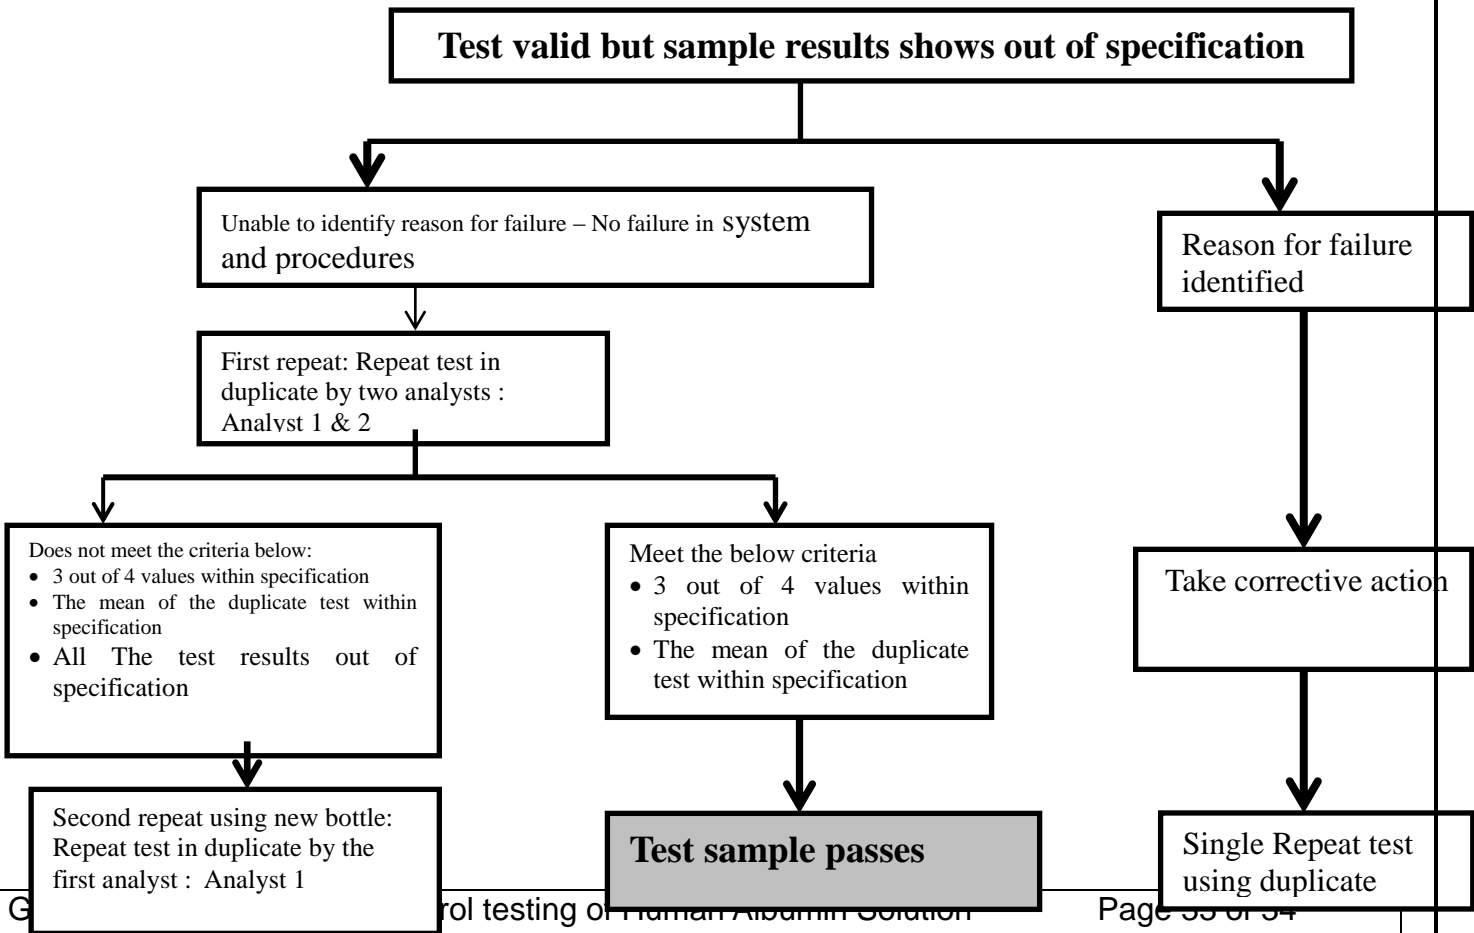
Test valid but sample results shows out of specification

Unable to identify reason for failure – No failure in system and procedures

First repeat: Repeat test in duplicate by two analysts : Analyst 1 & 2

Does not meet the criteria below:
- 3 out of 4 values within specification
- The mean of the duplicate test within specification
- All The test results out of specification

Second repeat using new bottle: Repeat test in duplicate by the first analyst : Analyst 1

Meet the below criteria
- 3 out of 4 values within specification
- The mean of the duplicate test within specification

Test sample passes

Reason for failure identified

Take corrective action

Single Repeat test using duplicate

G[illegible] rol testing of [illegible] Page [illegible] of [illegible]